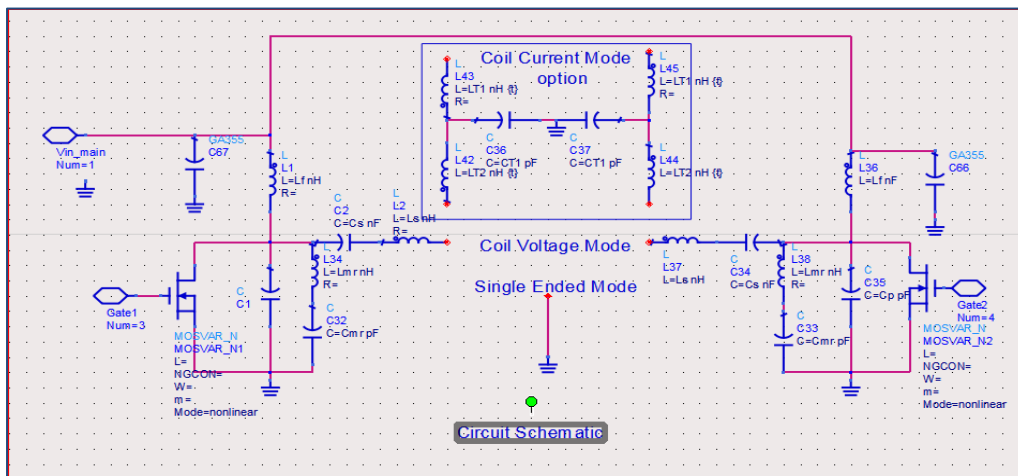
Coil Current Mode option

L
L43
L=LT1 nH {t}
R=

L
L45
L=LT1 nH {t}
R=

C
C36
C=CT1 pF

C
C37
C=CT1 pF

L
L42
L=LT2 nH {t}

L
L44
L=LT2 nH {t}

Vin_main
Num=1

GA355
C67

L
L1
L=Lf nH
R=

C
C2
C=Cs nF

L
L2
L=Ls nH
R=

Coil Voltage Mode

L
L37
L=Ls nH

C
C34
C=Cs nF

L
L38
L=Lmr nH
R=

L
L36
L=Lf nF

GA355
C66

L
L34
L=Lmr nH
R=

Gate1
Num=3

C
C1

C
C32
C=Cmr pF

Single Ended Mode

C
C35
C=Cp pF

Gate2
Num=4

C
C33
C=Cmr pF

MOSVAR_N
MOSVAR_N1
L=
NGCON=
W=
m=
Mode=nonlinear

MOSVAR_N
MOSVAR_N2
L=
NGCON=
W=
m=
Mode=nonlinear

Circuit Schematic